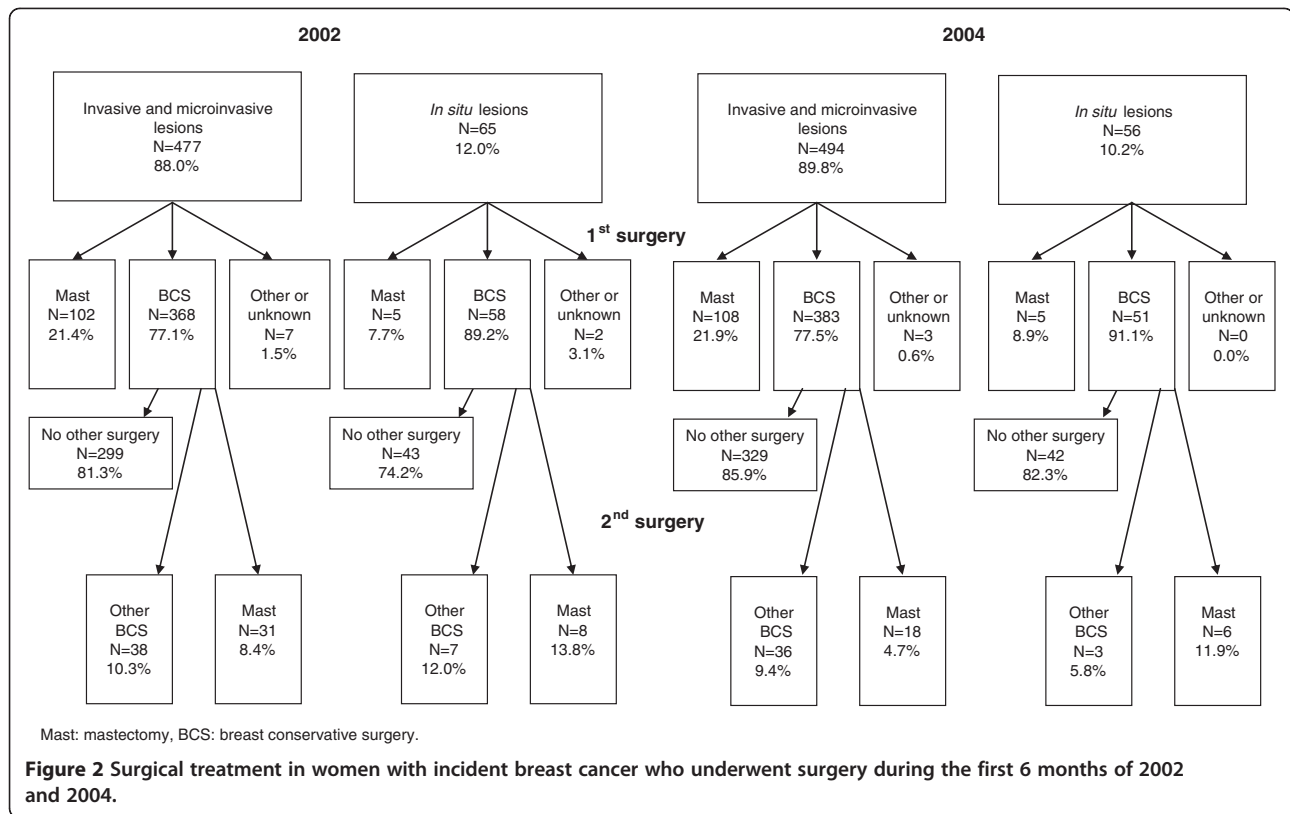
2002

2004

Invasive and microinvasive lesions
N=477
88.0%

In situ lesions
N=65
12.0%

Invasive and microinvasive lesions
N=494
89.8%

In situ lesions
N=56
10.2%

1$^{st}$ surgery

Mast
N=102
21.4%

BCS
N=368
77.1%

Other or unknown
N=7
1.5%

Mast
N=5
7.7%

BCS
N=58
89.2%

Other or unknown
N=2
3.1%

Mast
N=108
21.9%

BCS
N=383
77.5%

Other or unknown
N=3
0.6%

Mast
N=5
8.9%

BCS
N=51
91.1%

Other or unknown
N=0
0.0%

No other surgery
N=299
81.3%

No other surgery
N=43
74.2%

No other surgery
N=329
85.9%

No other surgery
N=42
82.3%

2$^{nd}$ surgery

Other BCS
N=38
10.3%

Mast
N=31
8.4%

Other BCS
N=7
12.0%

Mast
N=8
13.8%

Other BCS
N=36
9.4%

Mast
N=18
4.7%

Other BCS
N=3
5.8%

Mast
N=6
11.9%

Mast: mastectomy, BCS: breast conservative surgery.

Figure 2 Surgical treatment in women with incident breast cancer who underwent surgery during the first 6 months of 2002 and 2004.